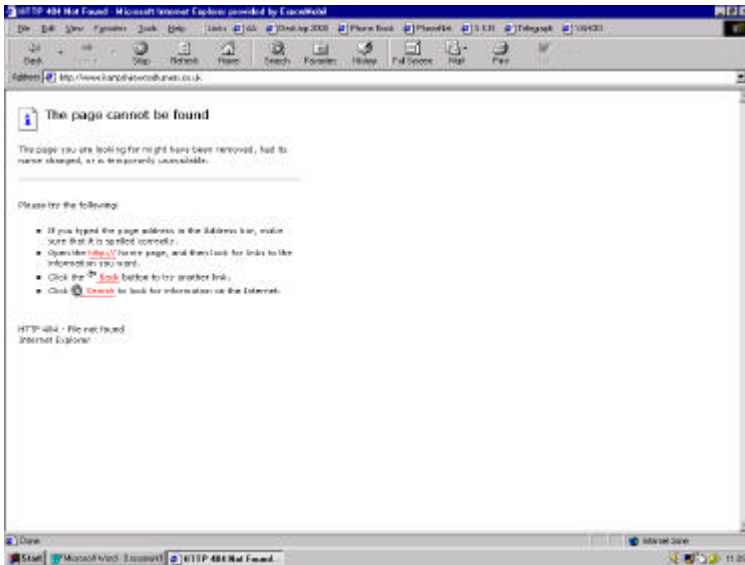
HTTP 404 Not Found - Microsoft Internet Explorer provided by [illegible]

File Edit View Favorites Tools Help Links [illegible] Desktop 2000 Phone Book Planet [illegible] Telegraph YAHOO

Back Forward Stop Refresh Home Search Favorites History Full Screen Mail Print Edit

Address http://www.hampshirewoodturners.co.uk

The page cannot be found

The page you are looking for might have been removed, had its name changed, or is temporarily unavailable.

Please try the following:

- If you typed the page address in the Address bar, make sure that it is spelled correctly.
- Open the http:// home page, and then look for links to the information you want.
- Click the Back button to try another link.
- Click Search to look for information on the Internet.

HTTP 404 - File not found
Internet Explorer

Done

Internet zone

Start Microsoft Word - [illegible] HTTP 404 Not Found...

11:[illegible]